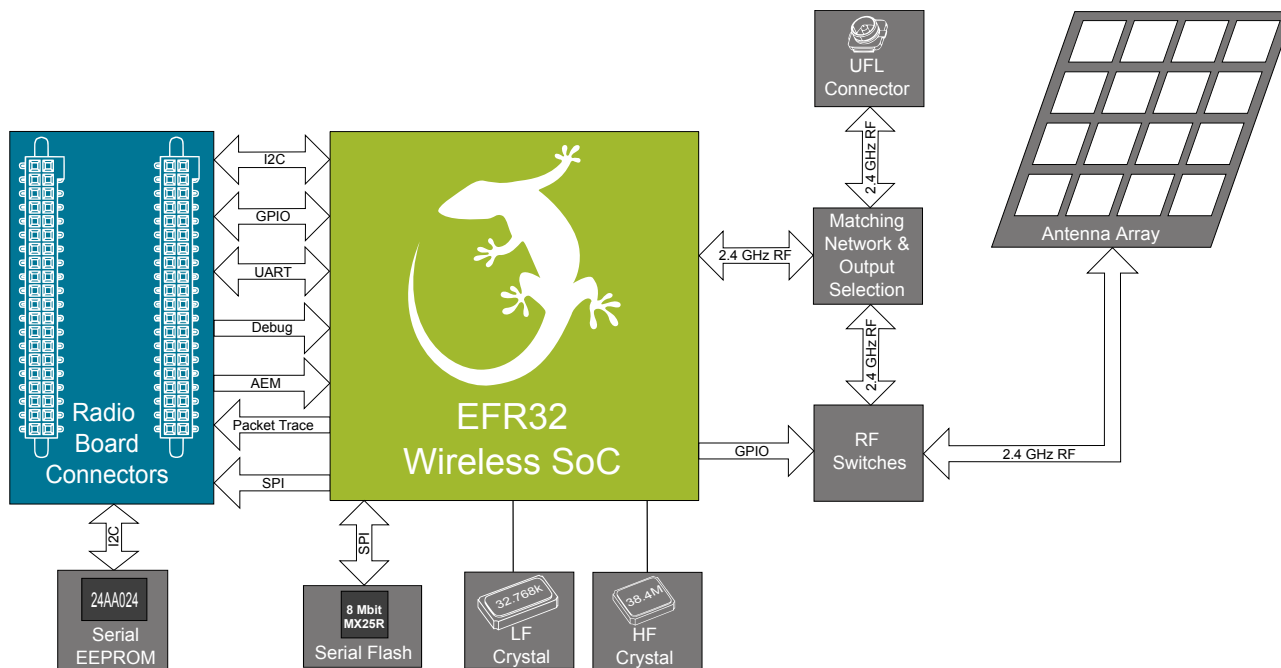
UFL Connector

2.4 GHz RF

Antenna Array

Radio Board Connectors

I2C

GPIO

UART

Debug

AEM

Packet Trace

SPI

EFR32 Wireless SoC

2.4 GHz RF

Matching Network & Output Selection

2.4 GHz RF

GPIO

RF Switches

2.4 GHz RF

I2C

24AA024

Serial EEPROM

SPI

8 Mbit MX25R

Serial Flash

32.768k

LF Crystal

38.4M

HF Crystal